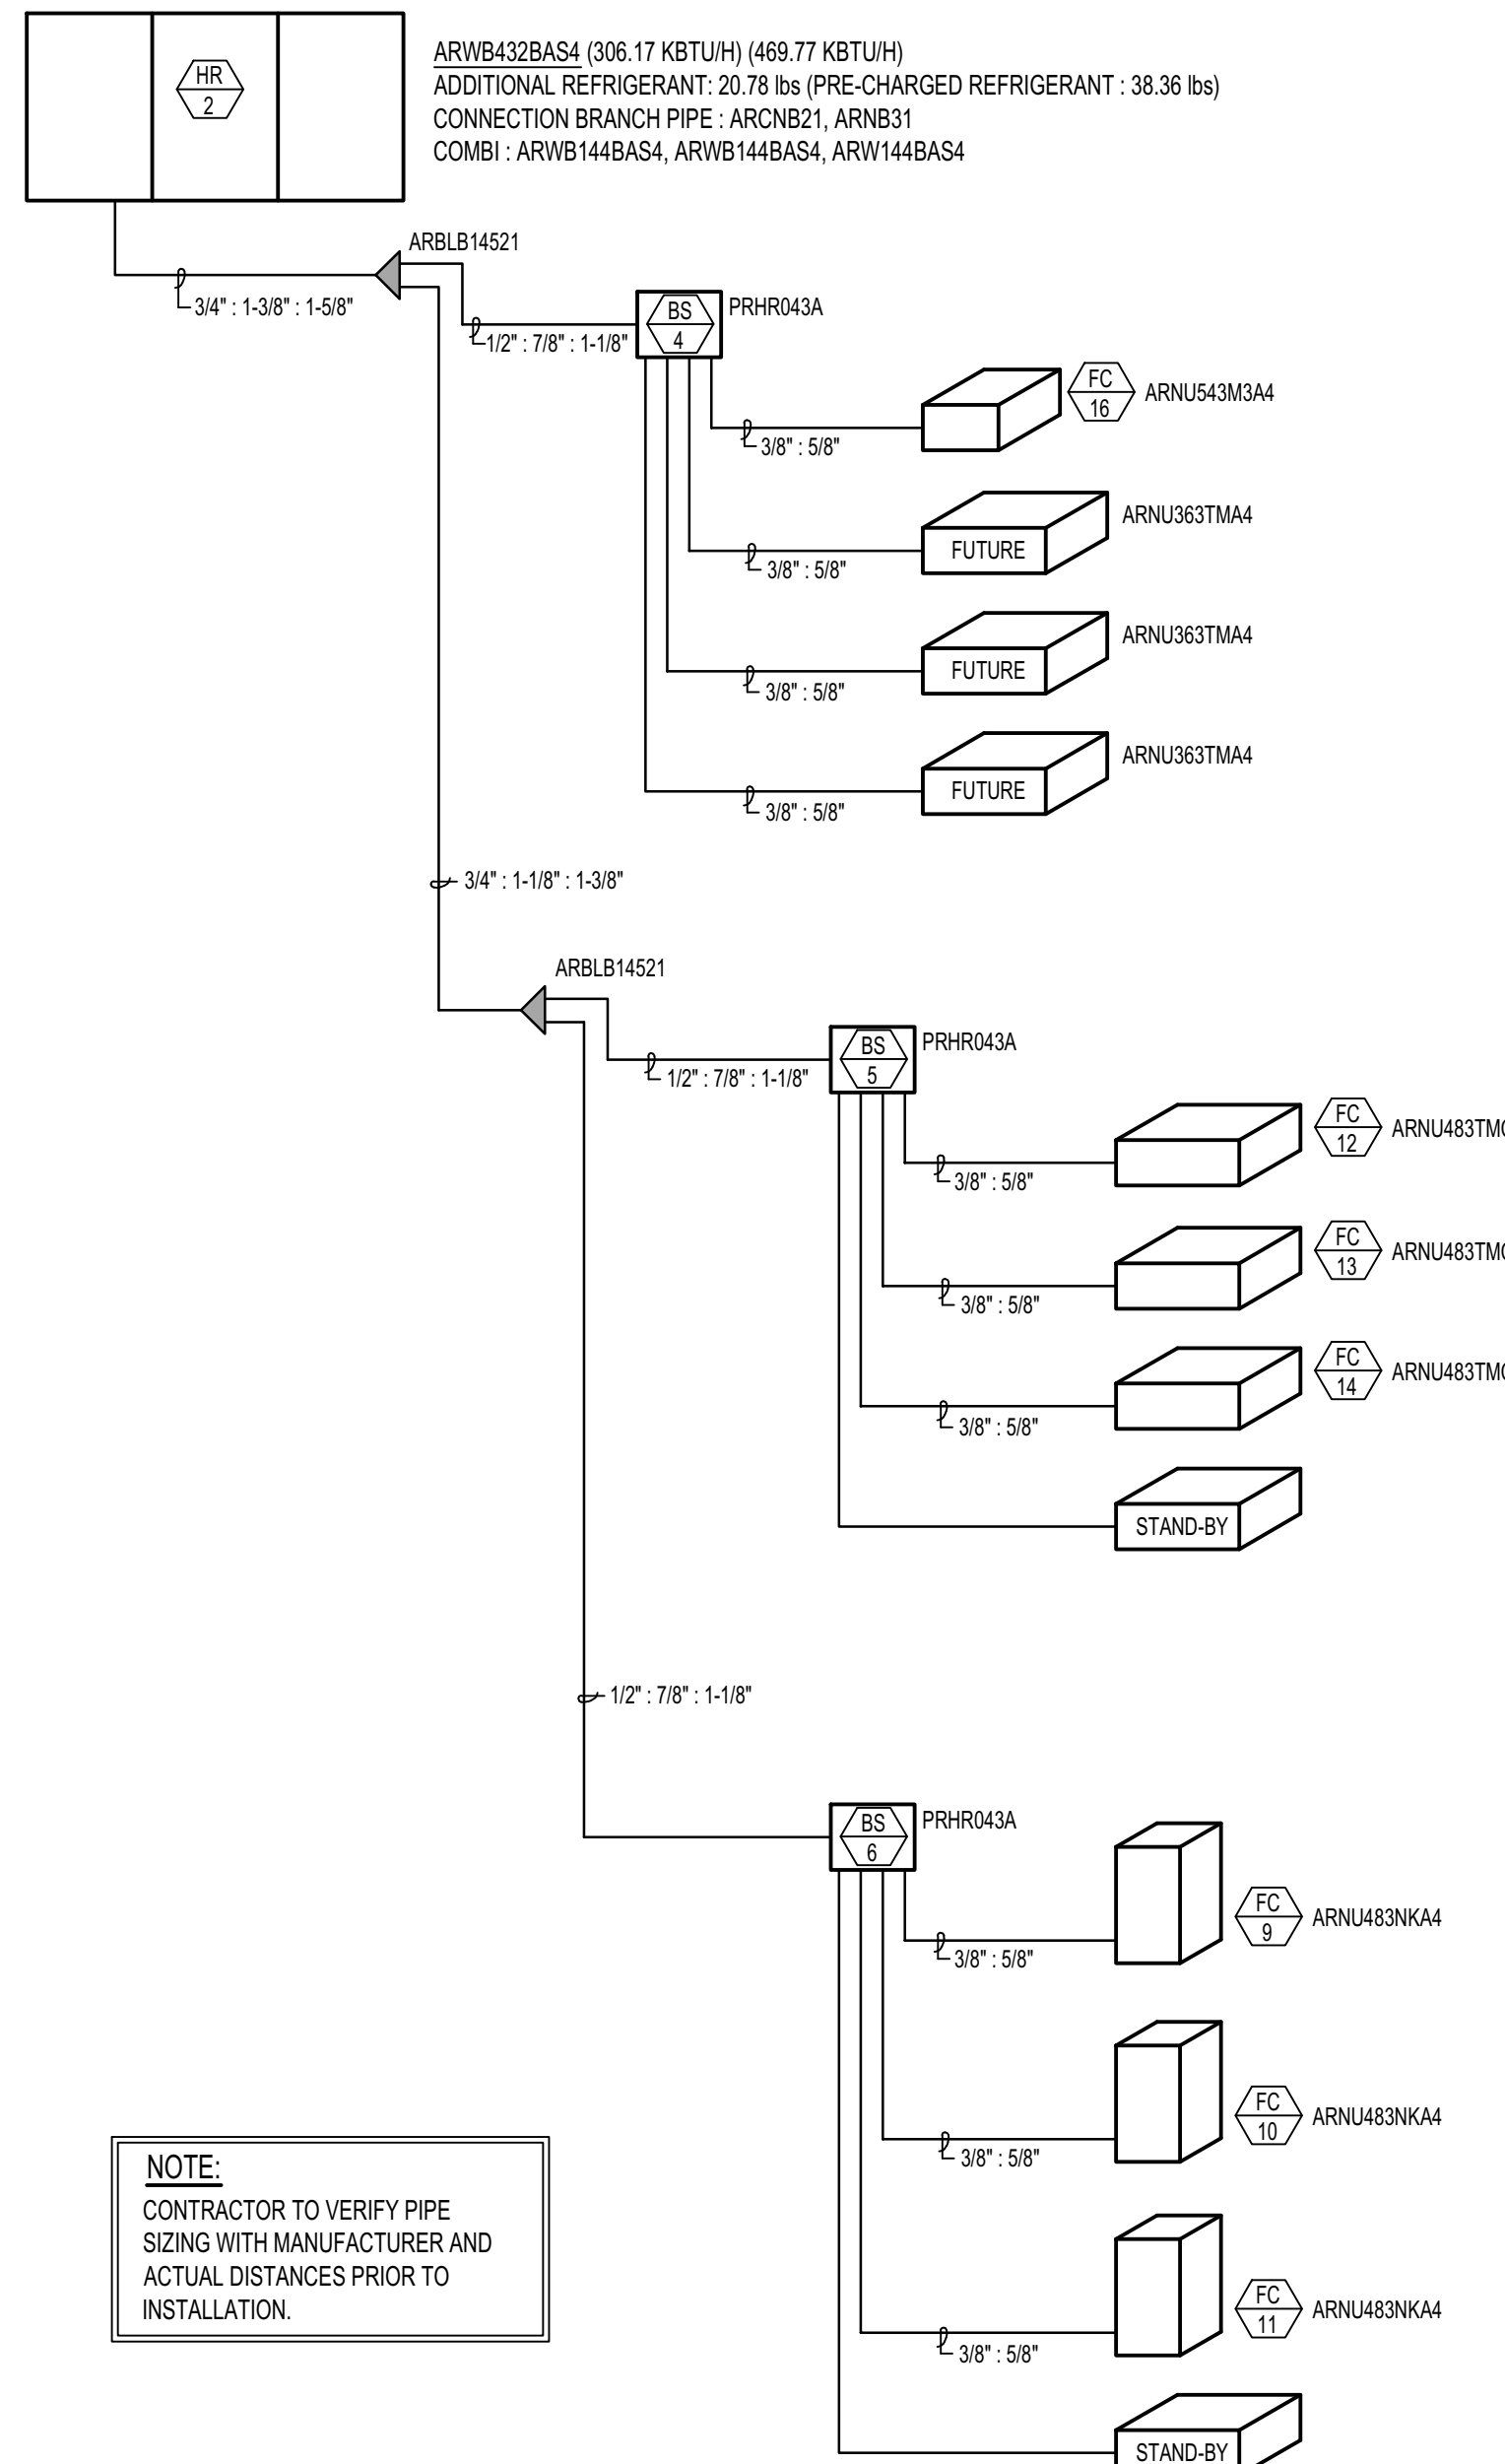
HR
2

ARWB432BAS4 (306.17 KBTU/H) (469.77 KBTU/H)
ADDITIONAL REFRIGERANT: 20.78 lbs (PRE-CHARGED REFRIGERANT : 38.36 lbs)
CONNECTION BRANCH PIPE : ARCNB21, ARNB31
COMBI : ARWB144BAS4, ARWB144BAS4, ARW144BAS4

ARBLB14521

3/4" : 1-3/8" : 1-5/8"

1/2" : 7/8" : 1-1/8"

BS
4

PRHR043A

3/8" : 5/8"

FC
16

ARNU543M3A4

3/8" : 5/8"

FUTURE

ARNU363TMA4

3/8" : 5/8"

FUTURE

ARNU363TMA4

3/8" : 5/8"

FUTURE

ARNU363TMA4

3/4" : 1-1/8" : 1-3/8"

ARBLB14521

1/2" : 7/8" : 1-1/8"

BS
5

PRHR043A

3/8" : 5/8"

FC
12

ARNU483TM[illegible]

3/8" : 5/8"

FC
13

ARNU483TM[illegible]

3/8" : 5/8"

FC
14

ARNU483TM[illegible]

STAND-BY

1/2" : 7/8" : 1-1/8"

BS
6

PRHR043A

3/8" : 5/8"

FC
9

ARNU483NKA4

3/8" : 5/8"

FC
10

ARNU483NKA4

3/8" : 5/8"

FC
11

ARNU483NKA4

STAND-BY

NOTE:
CONTRACTOR TO VERIFY PIPE SIZING WITH MANUFACTURER AND ACTUAL DISTANCES PRIOR TO INSTALLATION.